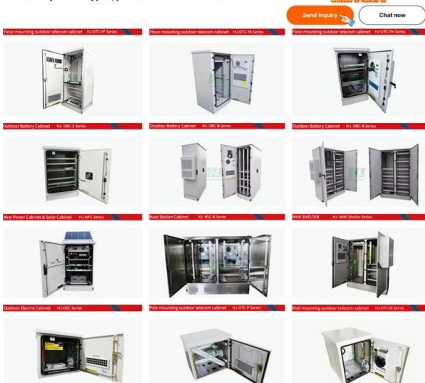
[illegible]

Send Inquiry

Chat now

Floor mounting outdoor telecom cabinet HJ-OTC-FF Series

Floor mounting outdoor telecom cabinet HJ-OTC-FA Series

Floor mounting outdoor telecom cabinet HJ-OTC-FH Series

Outdoor Battery Cabinet HJ-OBC-S Series

Outdoor Battery Cabinet HJ-OBC-A Series

Outdoor Battery Cabinet HJ-OBC-B Series

New Power Cabinet & Solar Cabinet HJ-NPC Series

Base Station Cabinet HJ-BSC-B Series

MINI SHELTER HJ-MINI Shelter Series

Outdoor Electric Cabinet HJ-OEC Series

Pole mounting outdoor telecom cabinet HJ-OTC-P Series

Wall mounting outdoor telecom cabinet HJ-OTC-W Series